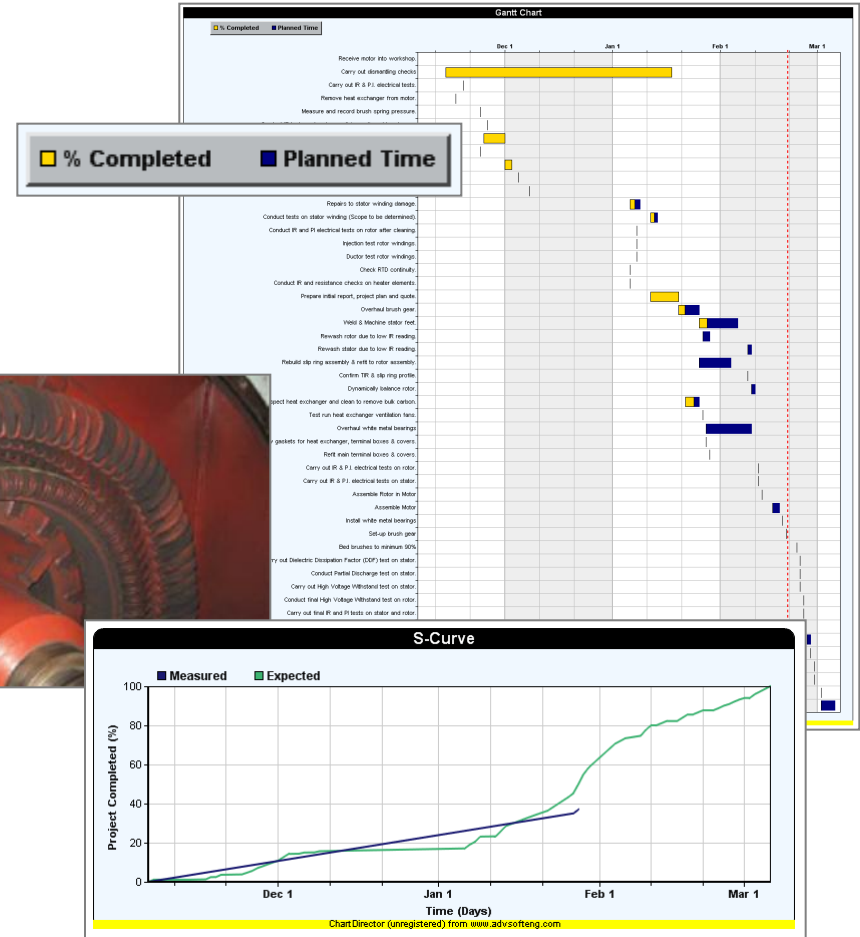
Gantt Chart

% Completed Planned Time

Dec 1 Jan 1 Feb 1 Mar 1

Receive motor into workshop.
Carry out dismantling checks
Carry out IR & P.I. electrical tests.
Remove heat exchanger from motor.
Measure and record brush spring pressure.

% Completed Planned Time

Repairs to stator winding damage.
Conduct tests on stator winding (Scope to be determined).
Conduct IR and PI electrical tests on rotor after cleaning.
Injection test rotor windings.
Ductor test rotor windings.
Check RTD continuity.
Conduct IR and resistance checks on heater elements.
Prepare initial report, project plan and quote.
Overhaul brush gear.
Weld & Machine stator feet.
Rewash rotor due to low IR reading.
Rewash stator due to low IR reading.
Rebuild slip ring assembly & refit to rotor assembly.
Confirm TIR & slip ring profile.
Dynamically balance rotor.
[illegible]spect heat exchanger and clean to remove bulk carbon.
Test run heat exchanger ventilation fans.
Overhaul white metal bearings
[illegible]y gaskets for heat exchanger, terminal boxes & covers.
Refit main terminal boxes & covers.
Carry out IR & P.I. electrical tests on rotor.
Carry out IR & P.I. electrical tests on stator.
Assemble Rotor in Motor
Assemble Motor
Install white metal bearings
Set-up brush gear
Bed brushes to minimum 90%
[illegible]rry out Dielectric Dissipation Factor (DDF) test on stator.
Conduct Partial Discharge test on stator.
Carry out High Voltage Withstand test on stator.
Conduct final High Voltage Withstand test on rotor.
Carry out final IR and PI tests on stator and rotor.

S-Curve

Measured Expected

Project Completed (%)

100
80
60
40
20
0

Dec 1 Jan 1 Feb 1 Mar 1

Time (Days)

ChartDirector (unregistered) from www.advsofteng.com